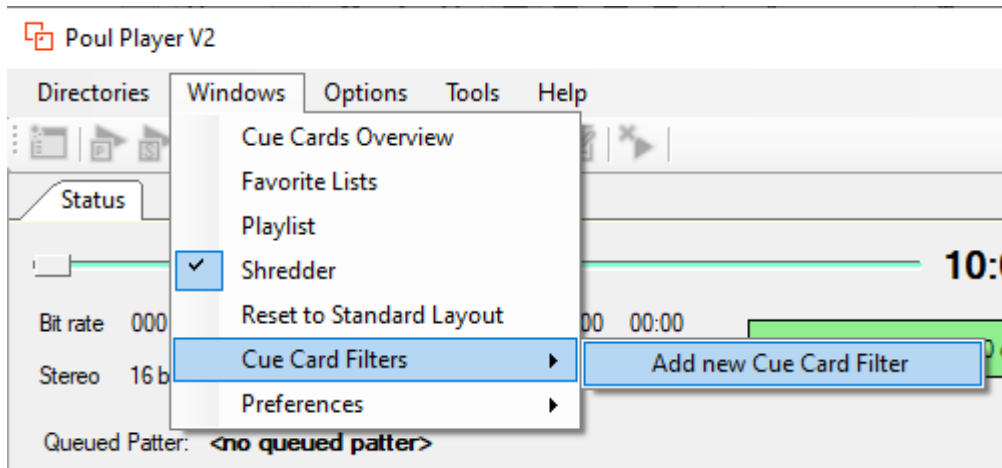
Poul Player V2

Directories Windows Options Tools Help

Cue Cards Overview
Favorite Lists
Playlist
Shredder
Reset to Standard Layout
Cue Card Filters
Preferences

Add new Cue Card Filter

Status

10:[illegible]

Bit rate 000

00 00:00

Stereo 16 b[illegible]

Queued Patter: <no queued patter>